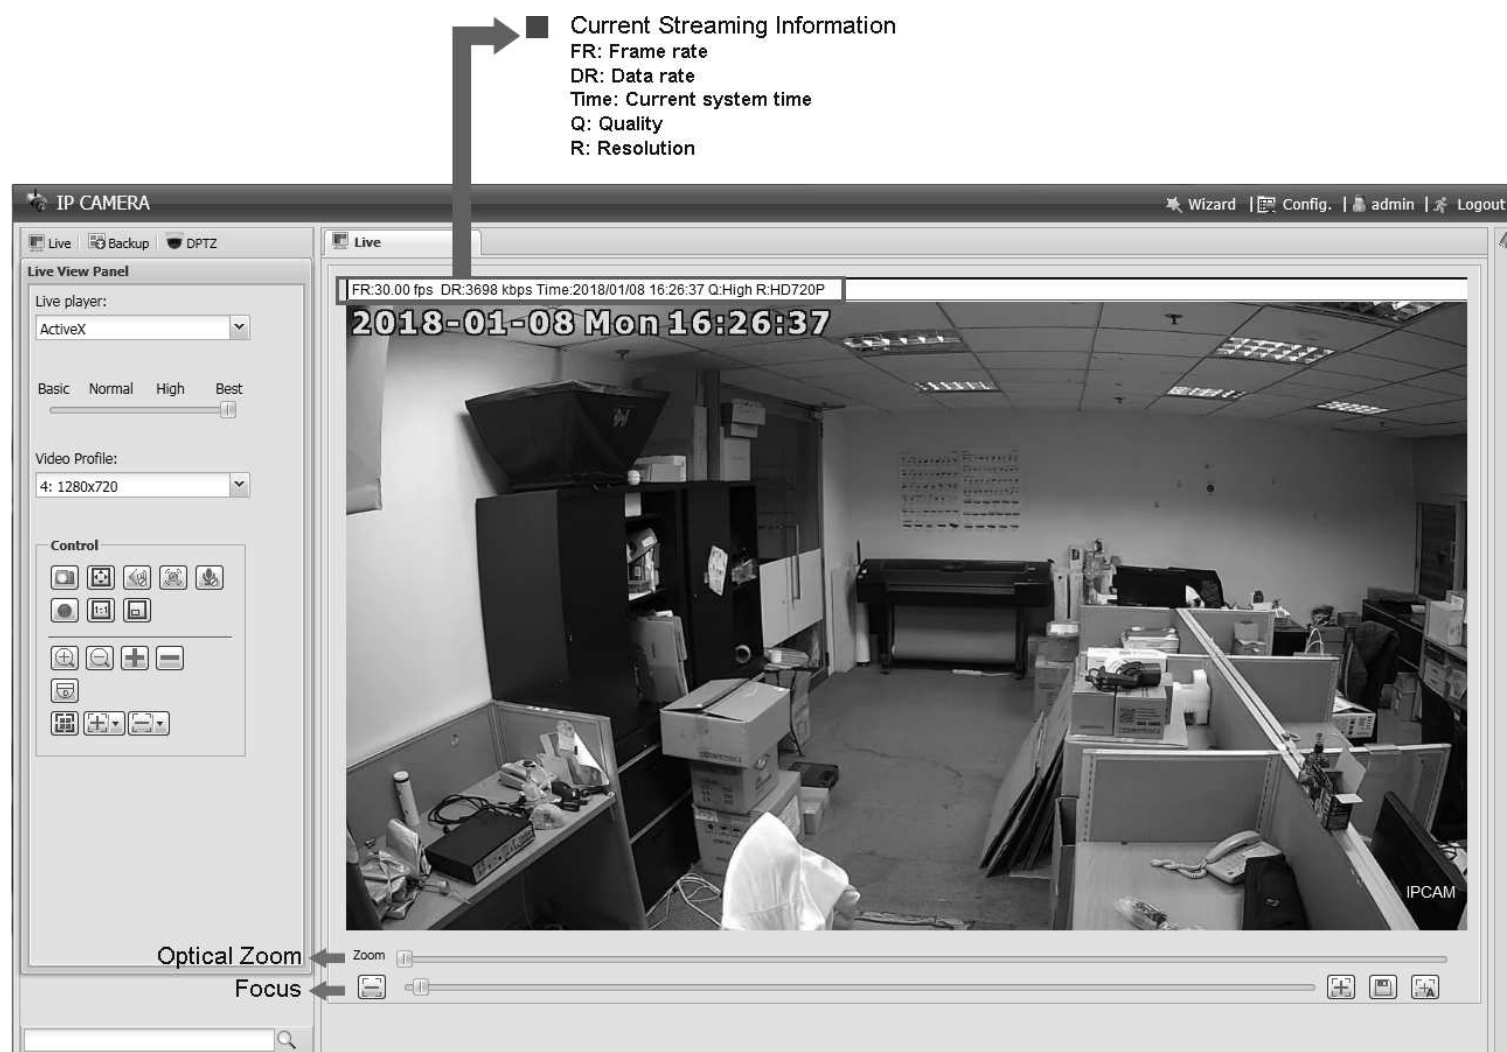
Current Streaming Information
FR: Frame rate
DR: Data rate
Time: Current system time
Q: Quality
R: Resolution

IP CAMERA
Wizard | Config. | admin | Logout

Live | Backup | DPTZ
Live View Panel
Live player:
ActiveX
Basic Normal High Best
Video Profile:
4: 1280x720
Control

Live
FR:30.00 fps DR:3698 kbps Time:2018/01/08 16:26:37 Q:High R:HD720P
2018-01-08 Mon 16:26:37
IPCAM

Optical Zoom
Zoom
Focus